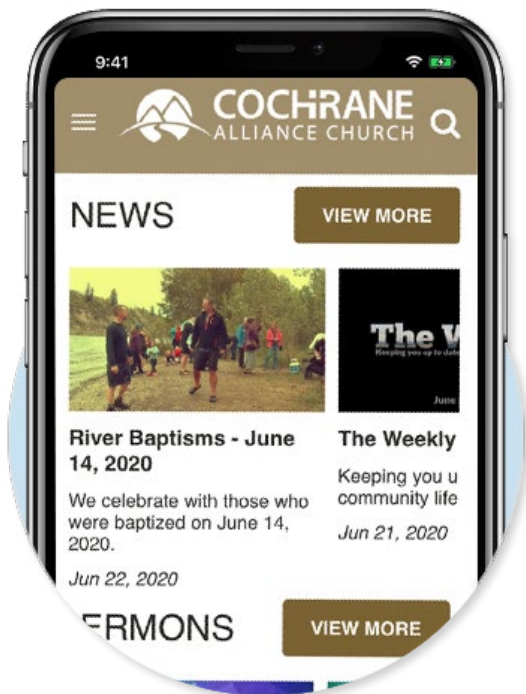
9:41

COCHRANE
ALLIANCE CHURCH

NEWS

VIEW MORE

River Baptisms - June 14, 2020

We celebrate with those who were baptized on June 14, 2020.

Jun 22, 2020

The W
Keeping you up to date
June

The Weekly

Keeping you u community life

Jun 21, 2020

ERMONS

VIEW MORE